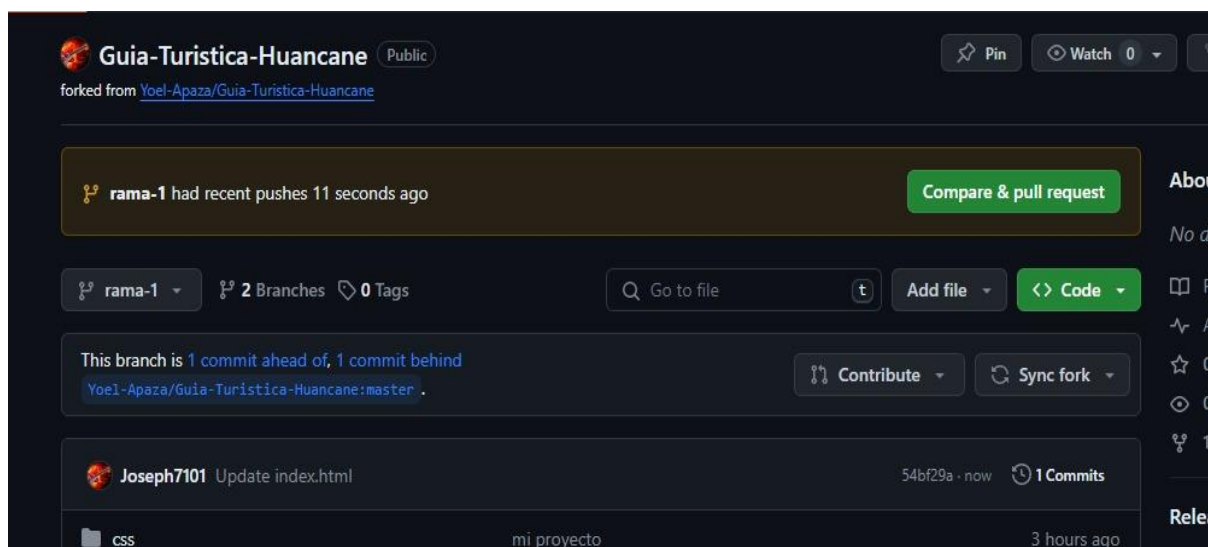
Guia-Turistica-Huancane Public
forked from Yoel-Apaza/Guia-Turistica-Huancane

Pin
Watch 0

rama-1 had recent pushes 11 seconds ago
Compare & pull request

Abo
No a

rama-1
2 Branches
0 Tags
Go to file
t
Add file
Code

This branch is 1 commit ahead of, 1 commit behind Yoel-Apaza/Guia-Turistica-Huancane:master .
Contribute
Sync fork

Joseph7101 Update index.html
54bf29a · now
1 Commits

css
mi proyecto
3 hours ago

Rele